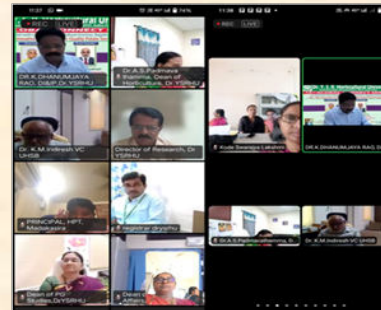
11:27
REC LIVE
DR.K.DHANUMJAYA RAO, DE&P,Dr.YSRHU
Dr.A.S.Padmava thamma, Dean of Horticulture, Dr.YSRHU
Dr. K.M.Indiresh VC UHSB
Director of Research, Dr. YSRHU
PRINCIPAL, HPT, Madakasira
registrar drysrhu
Dean of PG Studies,DrYSRHU
Dean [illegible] Affairs
11:28
REC LIVE
Kode Swarupa Lakshmi
DR.K.DHANUMJAYA RAO, D
Dr.A.S.Padmavathamma, D
Dr. K.M.Indiresh VC UHSB